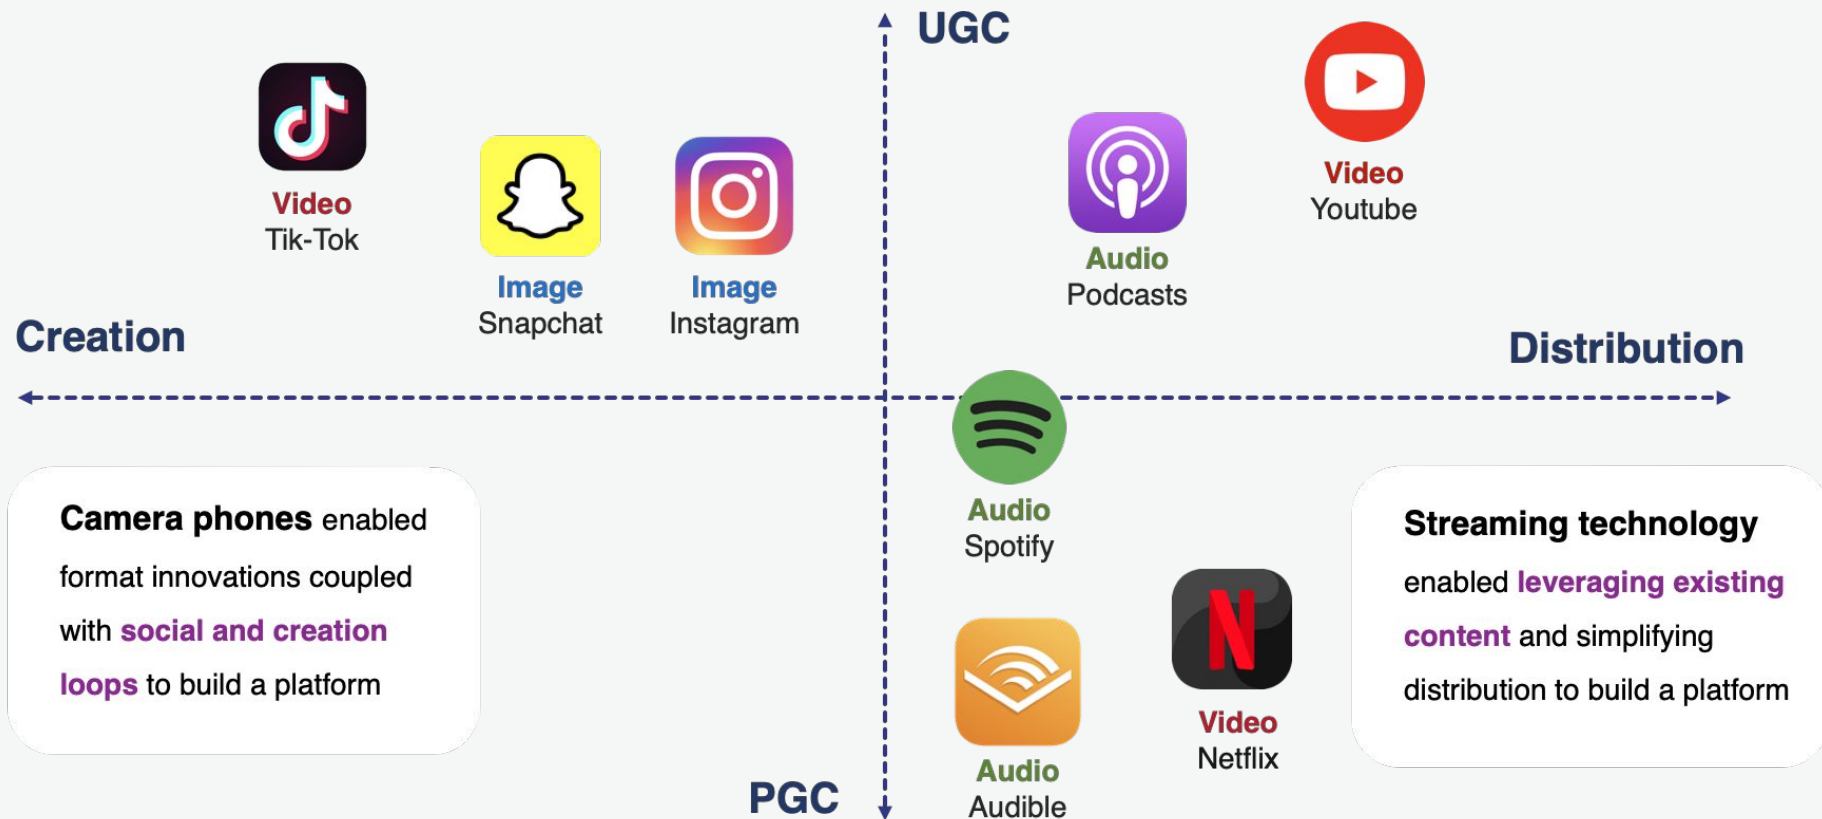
UGC

Video
Tik-Tok

Image
Snapchat

Image
Instagram

Audio
Podcasts

Video
Youtube

Creation

Distribution

Audio
Spotify

Camera phones enabled format innovations coupled with social and creation loops to build a platform

Streaming technology enabled leveraging existing content and simplifying distribution to build a platform

Audio
Audible

Video
Netflix

PGC